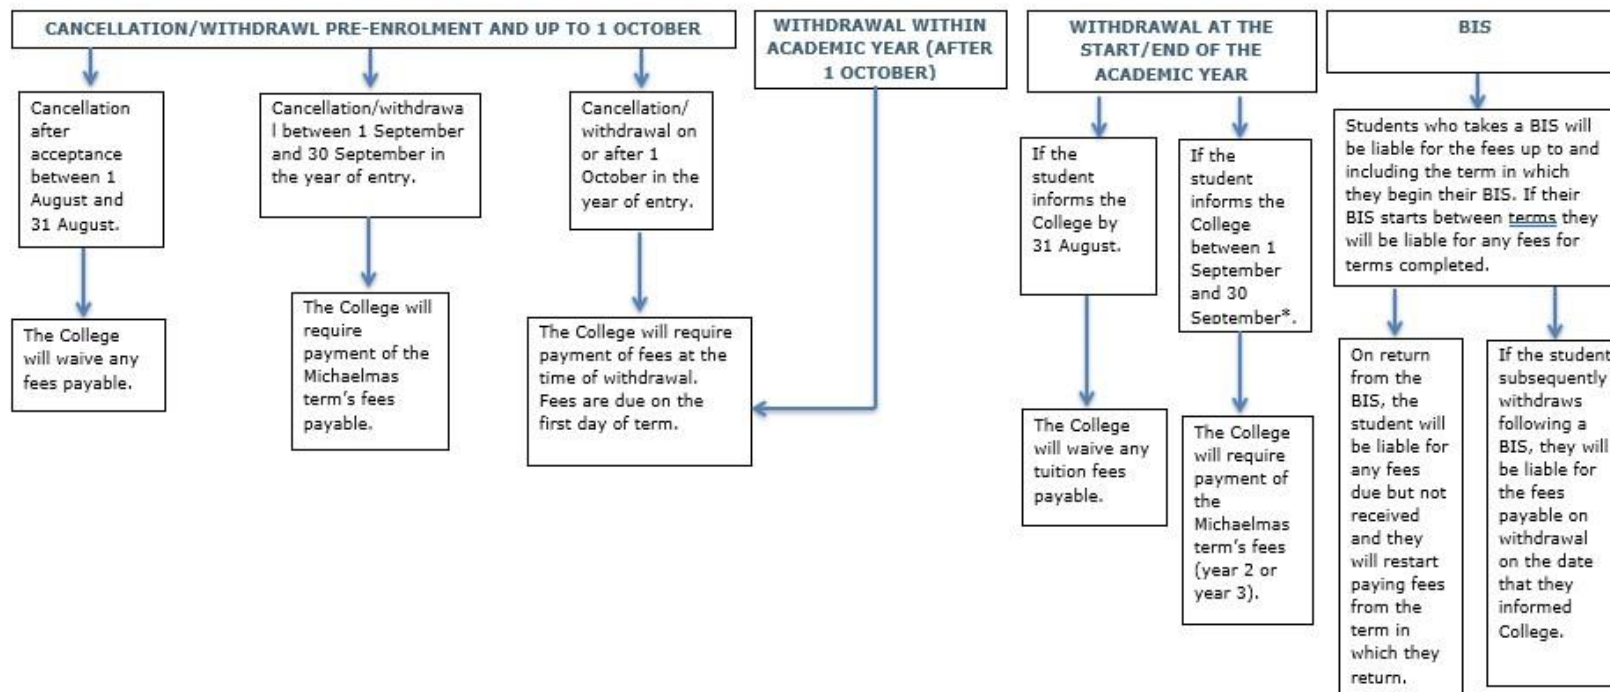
CANCELLATION/WITHDRAWL PRE-ENROLMENT AND UP TO 1 OCTOBER

Cancellation after acceptance between 1 August and 31 August.

The College will waive any fees payable.

Cancellation/withdrawal between 1 September and 30 September in the year of entry.

The College will require payment of the Michaelmas term's fees payable.

Cancellation/ withdrawal on or after 1 October in the year of entry.

The College will require payment of fees at the time of withdrawal. Fees are due on the first day of term.

WITHDRAWAL WITHIN ACADEMIC YEAR (AFTER 1 OCTOBER)

WITHDRAWAL AT THE START/END OF THE ACADEMIC YEAR

If the student informs the College by 31 August.

The College will waive any tuition fees payable.

If the student informs the College between 1 September and 30 September*.

The College will require payment of the Michaelmas term's fees (year 2 or year 3).

BIS

Students who takes a BIS will be liable for the fees up to and including the term in which they begin their BIS. If their BIS starts between terms they will be liable for any fees for terms completed.

On return from the BIS, the student will be liable for any fees due but not received and they will restart paying fees from the term in which they return.

If the student subsequently withdraws following a BIS, they will be liable for the fees payable on withdrawal on the date that they informed College.